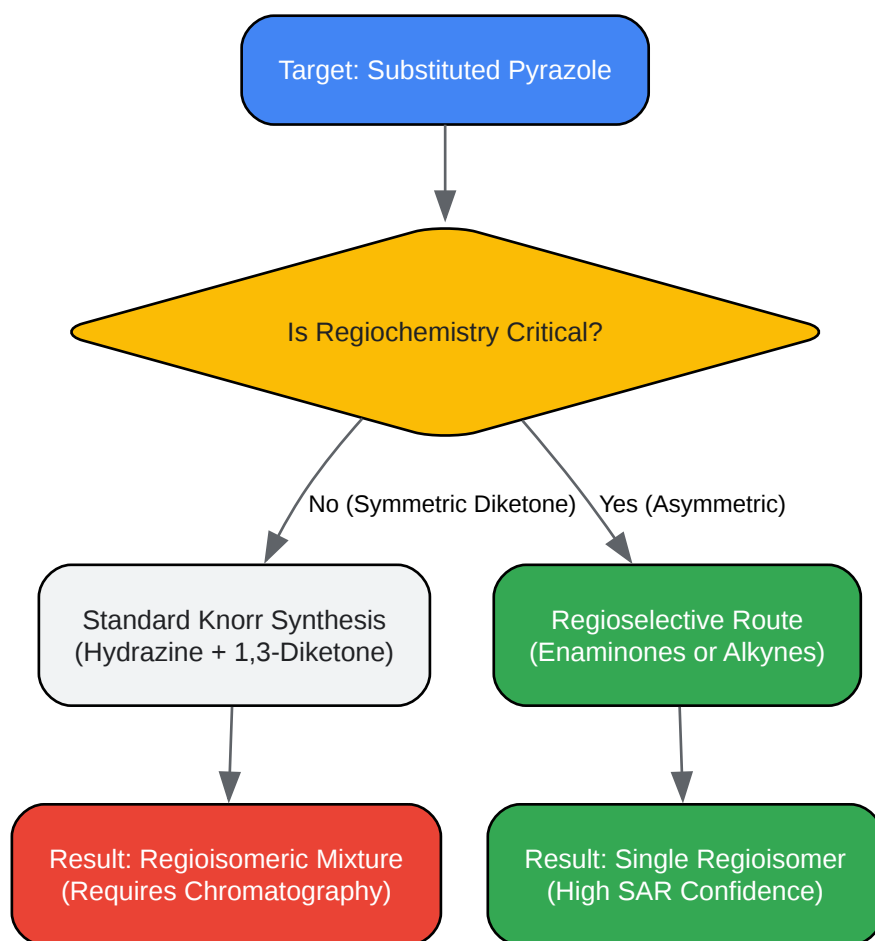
Target: Substituted Pyrazole

Is Regiochemistry Critical?

No (Symmetric Diketone)

Yes (Asymmetric)

Standard Knorr Synthesis
(Hydrazine + 1,3-Diketone)

Regioselective Route
(Enaminones or Alkynes)

Result: Regioisomeric Mixture
(Requires Chromatography)

Result: Single Regioisomer
(High SAR Confidence)